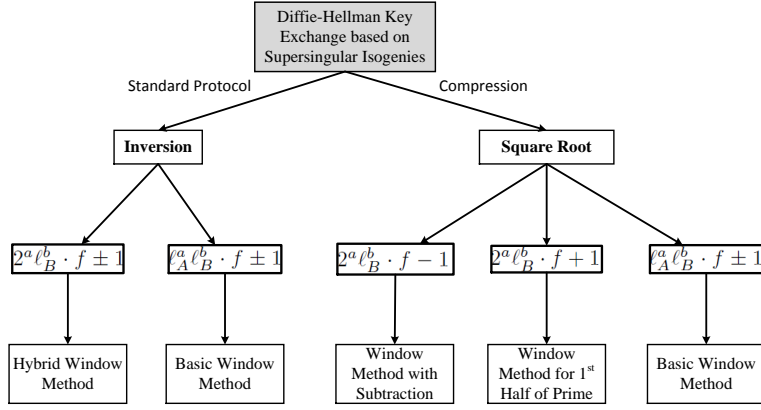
Diffie-Hellman Key Exchange based on Supersingular Isogenies

Standard Protocol

Compression

Inversion

Square Root

$2^a\ell_B^b \cdot f \pm 1$

$\ell_A^a\ell_B^b \cdot f \pm 1$

$2^a\ell_B^b \cdot f - 1$

$2^a\ell_B^b \cdot f + 1$

$\ell_A^a\ell_B^b \cdot f \pm 1$

Hybrid Window Method

Basic Window Method

Window Method with Subtraction

Window Method for 1$^{st}$ Half of Prime

Basic Window Method